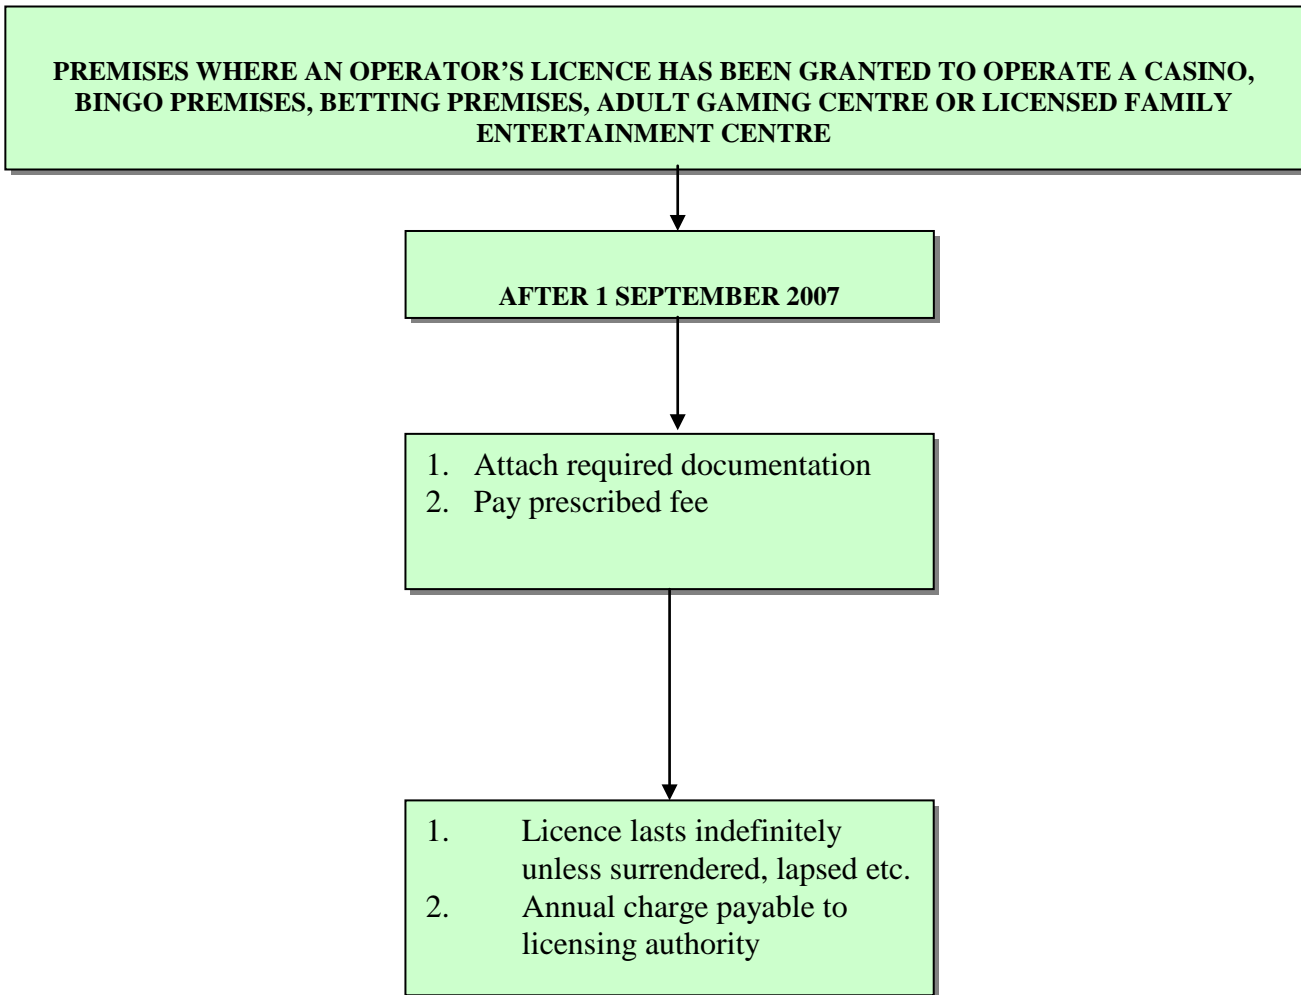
PREMISES WHERE AN OPERATOR’S LICENCE HAS BEEN GRANTED TO OPERATE A CASINO, BINGO PREMISES, BETTING PREMISES, ADULT GAMING CENTRE OR LICENSED FAMILY ENTERTAINMENT CENTRE

AFTER 1 SEPTEMBER 2007

1. Attach required documentation
2. Pay prescribed fee

1. Licence lasts indefinitely unless surrendered, lapsed etc.
2. Annual charge payable to licensing authority